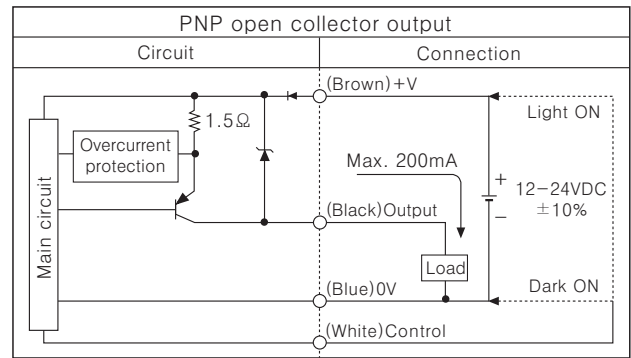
PNP open collector output

| Circuit | Connection |
|---|---|

Main circuit

Overcurrent protection

1.5Ω

(Brown)+V

Light ON

Max. 200mA

+

−

12−24VDC ±10%

(Black)Output

Load

(Blue)0V

Dark ON

(White)Control